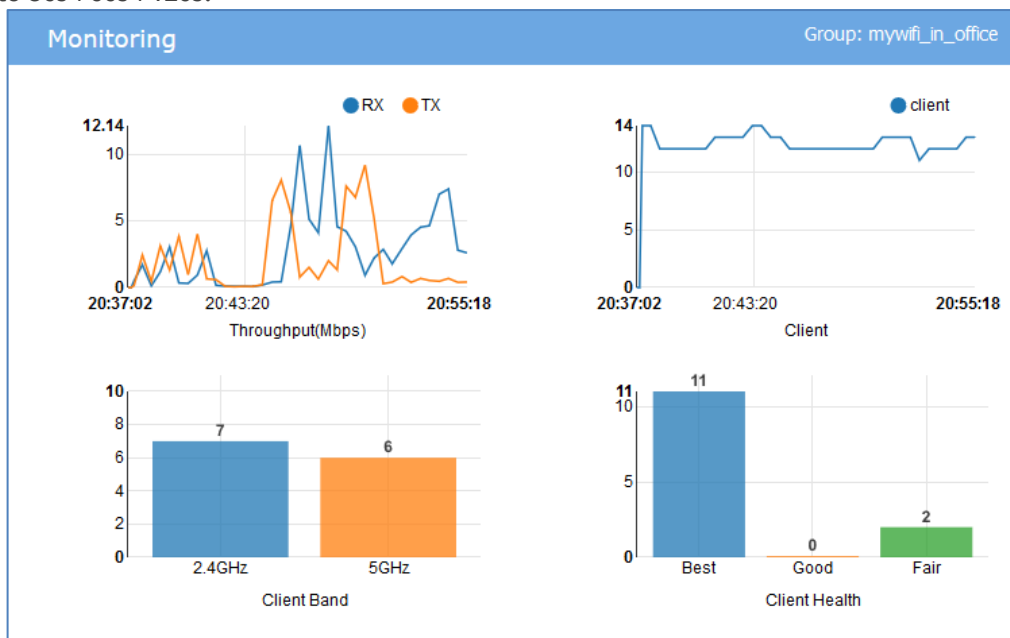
Monitoring

Group: mywifi_in_office

RX TX

12.14
10
5
0
20:37:02 20:43:20 20:55:18

Throughput(Mbps)

client

14
10
5
0
20:37:02 20:43:20 20:55:18

Client

10
8
6
4
2
0

7
6

2.4GHz 5GHz

Client Band

11
10
5
0

11
0
2

Best Good Fair

Client Health